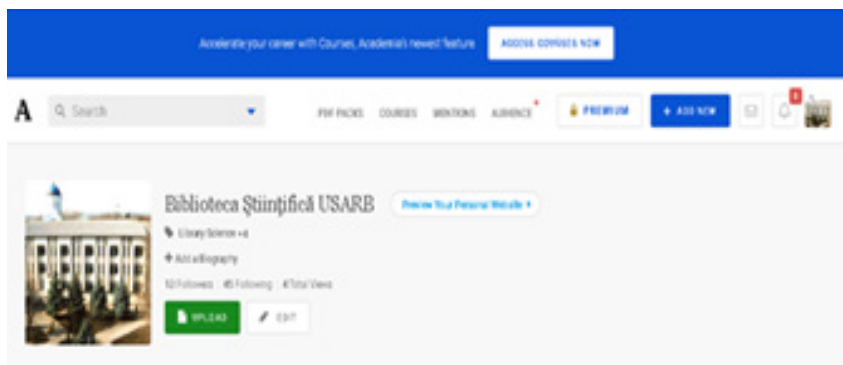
Accelerate your career with Courses, Academia's newest feature ACCESS COURSES NOW

A Search PDF PACKS COURSES MENTIONS AUDIENCE PREMIUM + ADD NEW 8

Biblioteca Ştiinţifică USARB Preview Your Personal Website

Library Science +4

+ Add a Biography

52 Followers 45 Following 4 Total Views

UPLOAD EDIT